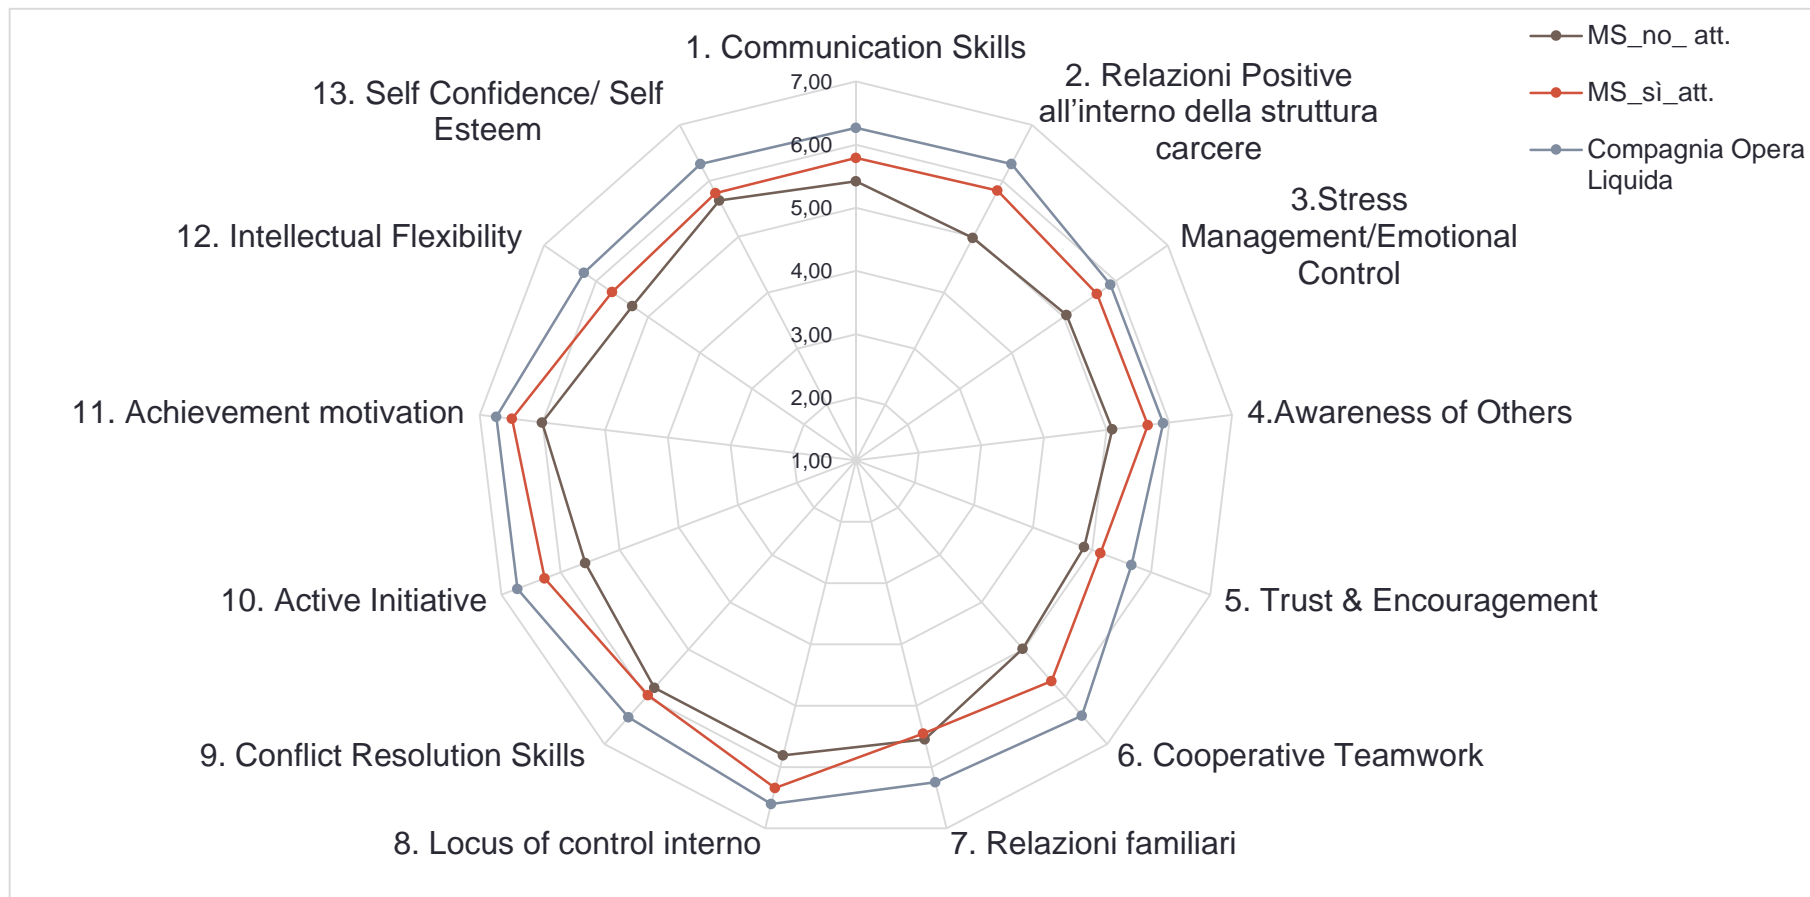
1. Communication Skills

2. Relazioni Positive all'interno della struttura carcere

3.Stress Management/Emotional Control

4.Awareness of Others

5. Trust & Encouragement

6. Cooperative Teamwork

7. Relazioni familiari

8. Locus of control interno

9. Conflict Resolution Skills

10. Active Initiative

11. Achievement motivation

12. Intellectual Flexibility

13. Self Confidence/ Self Esteem

7,00
6,00
5,00
4,00
3,00
2,00
1,00

MS_no_ att.
MS_sì_att.
Compagnia Opera Liquida